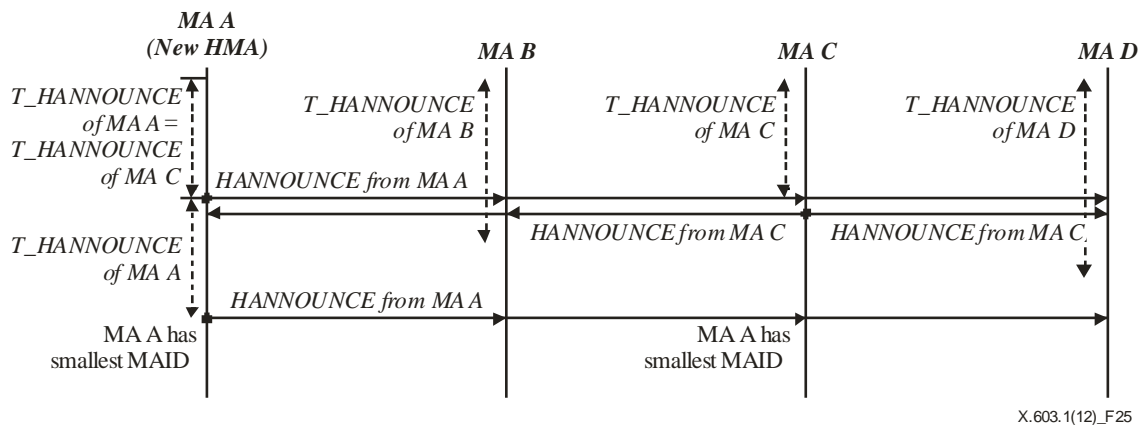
MA A
(New HMA)

MA B

MA C

MA D

T_HANNOUNCE of MA A = T_HANNOUNCE of MA C

T_HANNOUNCE of MA B

T_HANNOUNCE of MA C

T_HANNOUNCE of MA D

HANNOUNCE from MA A

HANNOUNCE from MA C

HANNOUNCE from MA C

T_HANNOUNCE of MA A

HANNOUNCE from MA A

MA A has smallest MAID

MA A has smallest MAID

X.603.1(12)_F25